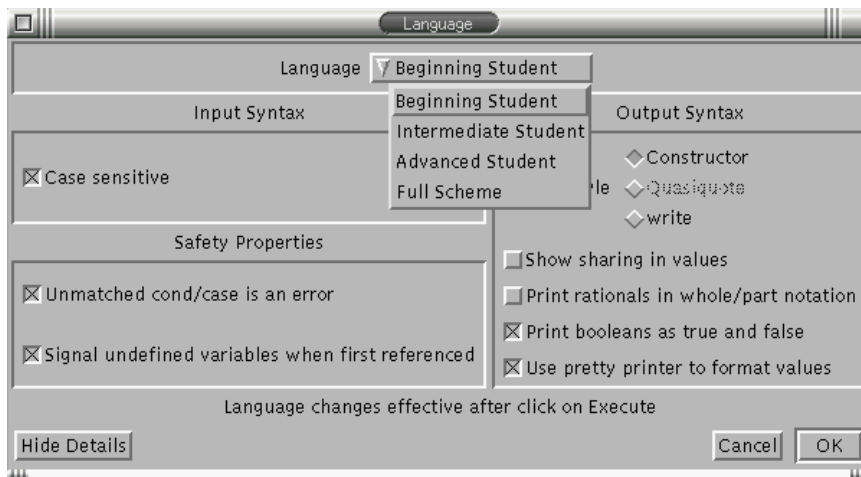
Language

Language Beginning Student

Input Syntax

Beginning Student
Intermediate Student
Advanced Student
Full Scheme

Output Syntax

Case sensitive

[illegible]le

Constructor
Quasiquote
write

Safety Properties

Unmatched cond/case is an error

Signal undefined variables when first referenced

Show sharing in values

Print rationals in whole/part notation

Print booleans as true and false

Use pretty printer to format values

Language changes effective after click on Execute

Hide Details

Cancel

OK